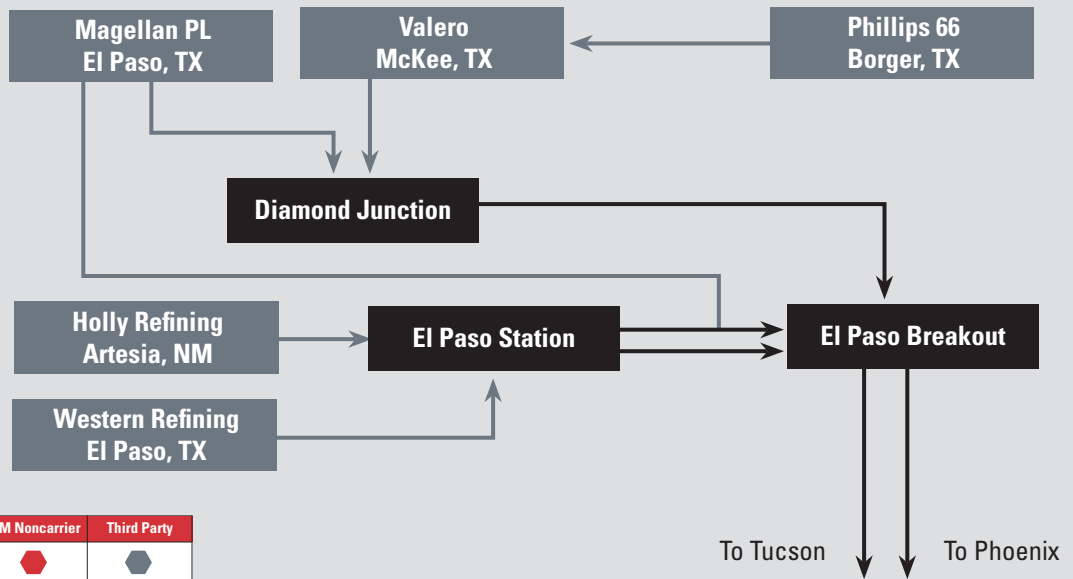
Magellan PL
El Paso, TX

Valero
McKee, TX

Phillips 66
Borger, TX

Diamond Junction

Holly Refining
Artesia, NM

El Paso Station

El Paso Breakout

Western Refining
El Paso, TX

| M Noncarrier | Third Party |
|---|---|
| | |

To Tucson

To Phoenix